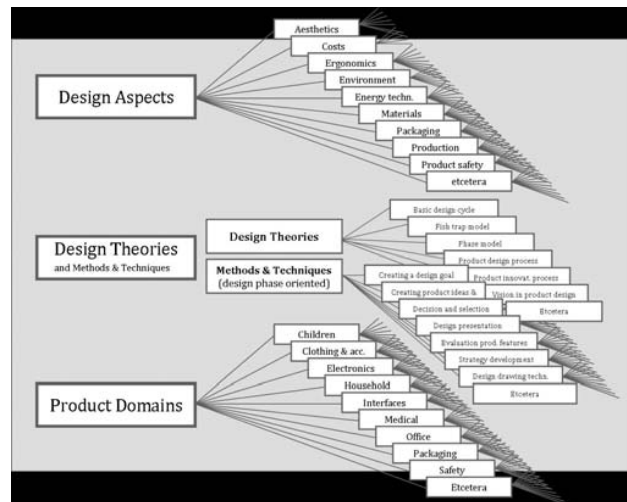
Design Aspects

Aesthetics
Costs
Ergonomics
Environment
Energy techn.
Materials
Packaging
Production
Product safety
etcetera

Design Theories
and Methods & Techniques

Design Theories

Basic design cycle
Fish trap model
Phase model
Product design process
Product innovat. process
Vision in product design
Etcetera

Methods & Techniques
(design phase oriented)

Creating a design goal
Creating product ideas &
Decision and selection
Design presentation
Evaluation prod. features
Strategy development
Design drawing techn.
Etcetera

Product Domains

Children
Clothing & acc.
Electronics
Household
Interfaces
Medical
Office
Packaging
Safety
Etcetera